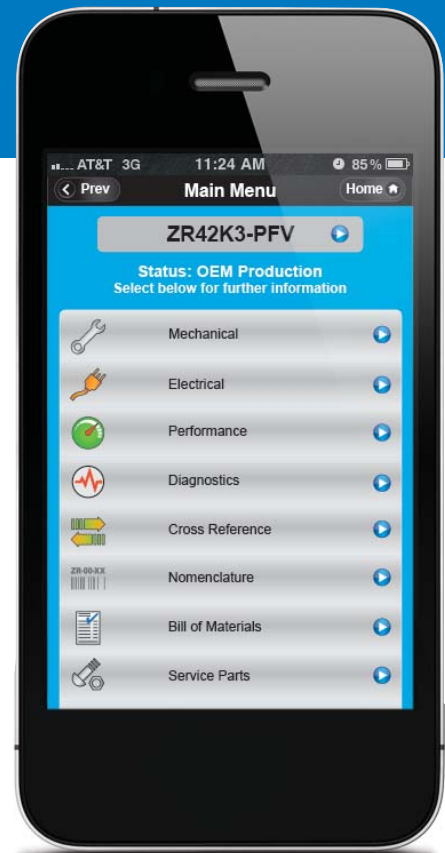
AT&T 3G 11:24 AM 85%

Prev Main Menu Home

ZR42K3-PFV

Status: OEM Production
Select below for further information

Mechanical

Electrical

Performance

Diagnostics

Cross Reference

ZR-00-XX
Nomenclature

Bill of Materials

Service Parts